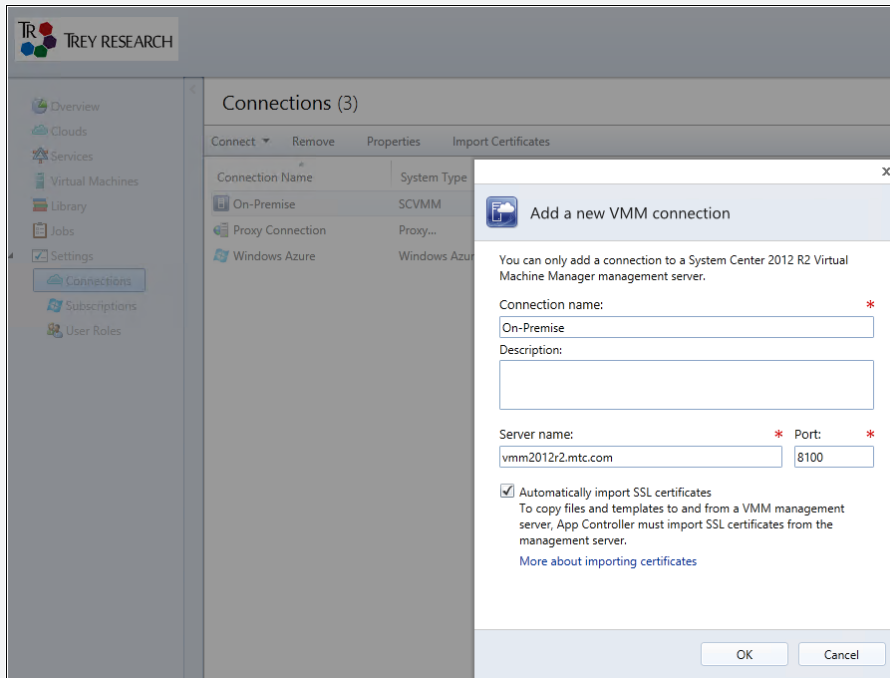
TR TREY RESEARCH

Overview
Clouds
Services
Virtual Machines
Library
Jobs
Settings
Connections
Subscriptions
User Roles

Connections (3)

Connect ▾ Remove Properties Import Certificates

| Connection Name | System Type |
|---|---|
| On-Premise | SCVMM |
| Proxy Connection | Proxy... |
| Windows Azure | Windows Azur |

x

Add a new VMM connection

You can only add a connection to a System Center 2012 R2 Virtual Machine Manager management server.

Connection name: *
On-Premise

Description:

Server name: * Port: *
vmm2012r2.mtc.com 8100

Automatically import SSL certificates
To copy files and templates to and from a VMM management server, App Controller must import SSL certificates from the management server.

More about importing certificates

OK Cancel